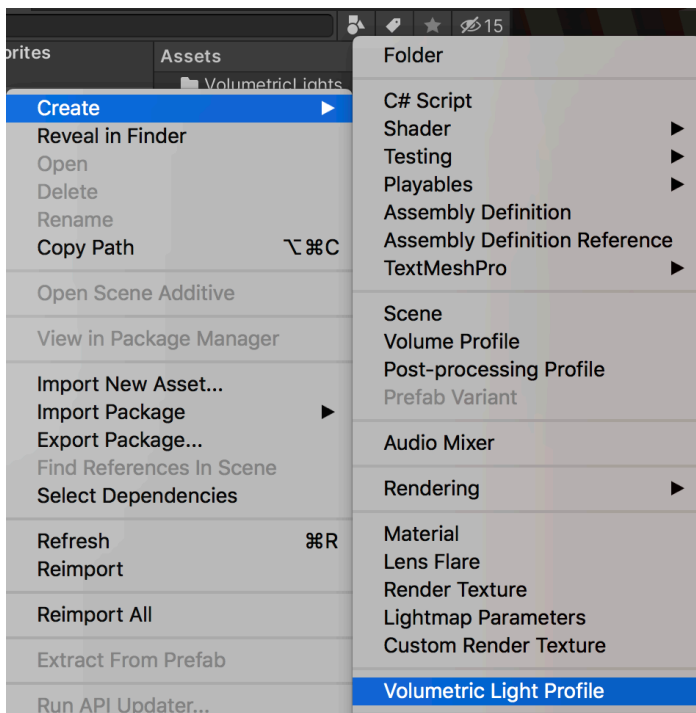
15
rites
Assets
VolumetricLights

Create ▶
Reveal in Finder
Open
Delete
Rename
Copy Path ⌥⌘C

Open Scene Additive

View in Package Manager

Import New Asset...
Import Package ▶
Export Package...
Find References In Scene
Select Dependencies

Refresh ⌘R
Reimport

Reimport All

Extract From Prefab

Run API Updater...

Folder

C# Script
Shader ▶
Testing ▶
Playables ▶
Assembly Definition
Assembly Definition Reference
TextMeshPro ▶

Scene
Volume Profile
Post-processing Profile
Prefab Variant

Audio Mixer

Rendering ▶

Material
Lens Flare
Render Texture
Lightmap Parameters
Custom Render Texture

Volumetric Light Profile